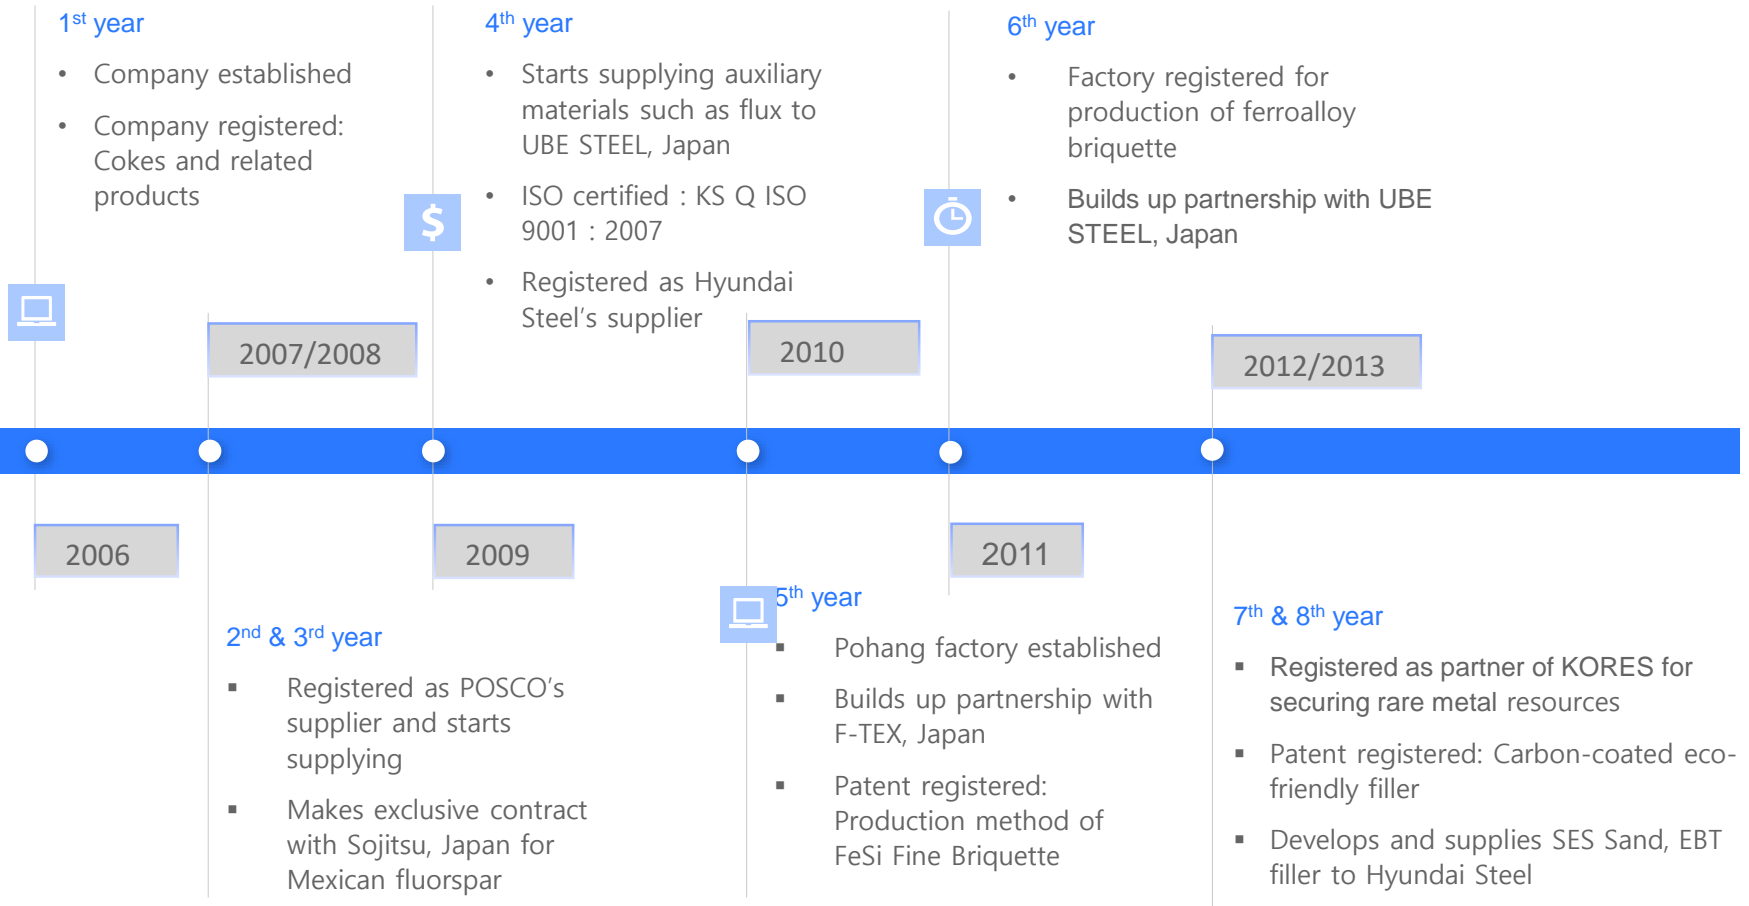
1$^{st}$ year

• Company established

• Company registered: Cokes and related products

4$^{th}$ year

• Starts supplying auxiliary materials such as flux to UBE STEEL, Japan

• ISO certified : KS Q ISO 9001 : 2007

• Registered as Hyundai Steel's supplier

6$^{th}$ year

• Factory registered for production of ferroalloy briquette

• Builds up partnership with UBE STEEL, Japan

2007/2008

2010

2012/2013

2006

2009

2011

2$^{nd}$ & 3$^{rd}$ year

▪ Registered as POSCO's supplier and starts supplying

▪ Makes exclusive contract with Sojitsu, Japan for Mexican fluorspar

5$^{th}$ year

▪ Pohang factory established

▪ Builds up partnership with F-TEX, Japan

▪ Patent registered: Production method of FeSi Fine Briquette

7$^{th}$ & 8$^{th}$ year

▪ Registered as partner of KORES for securing rare metal resources

▪ Patent registered: Carbon-coated eco-friendly filler

▪ Develops and supplies SES Sand, EBT filler to Hyundai Steel